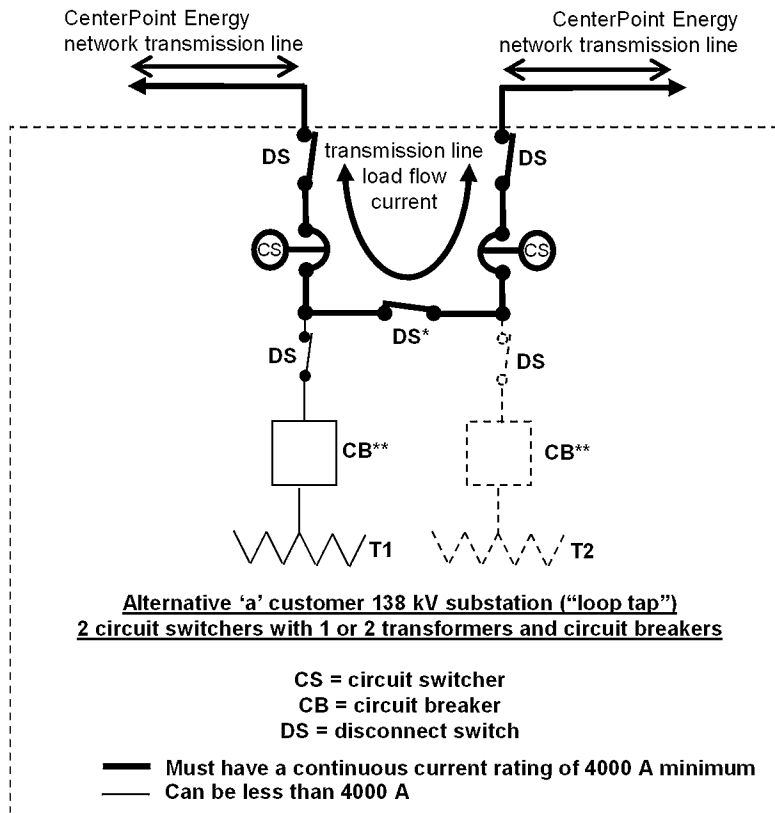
CenterPoint Energy network transmission line

CenterPoint Energy network transmission line

DS

transmission line load flow current

DS

CS

CS

DS*

DS

DS

CB**

CB**

T1

T2

Alternative ‘a’ customer 138 kV substation (“loop tap”)
2 circuit switchers with 1 or 2 transformers and circuit breakers

CS = circuit switcher
CB = circuit breaker
DS = disconnect switch

Must have a continuous current rating of 4000 A minimum
Can be less than 4000 A